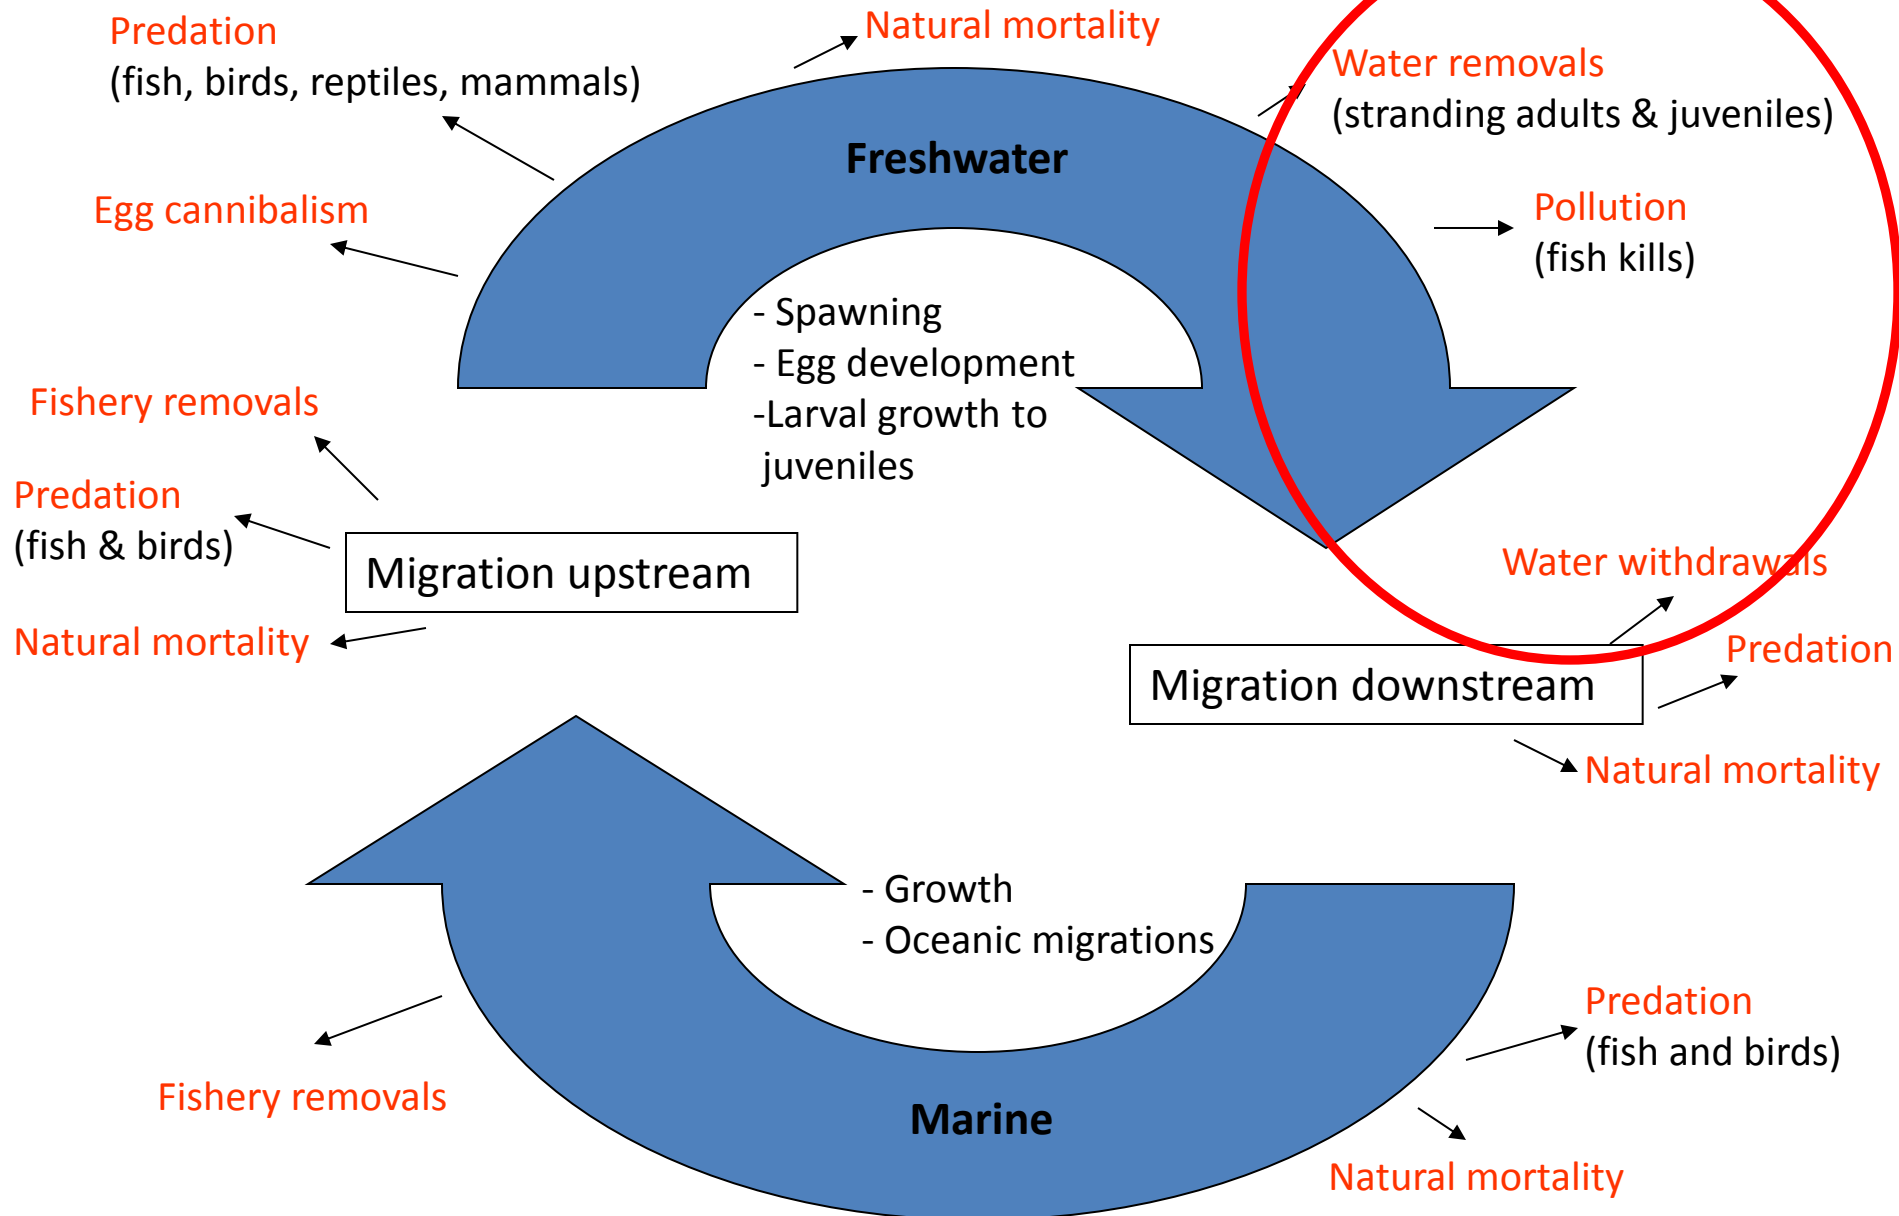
Predation
(fish, birds, reptiles, mammals)

Natural mortality

Water removals
(stranding adults & juveniles)

Freshwater

Egg cannibalism

Pollution
(fish kills)

- Spawning
- Egg development
-Larval growth to juveniles

Fishery removals

Predation
(fish & birds)

Migration upstream

Natural mortality

Water withdrawals

Predation

Migration downstream

Natural mortality

- Growth
- Oceanic migrations

Predation
(fish and birds)

Fishery removals

Marine

Natural mortality